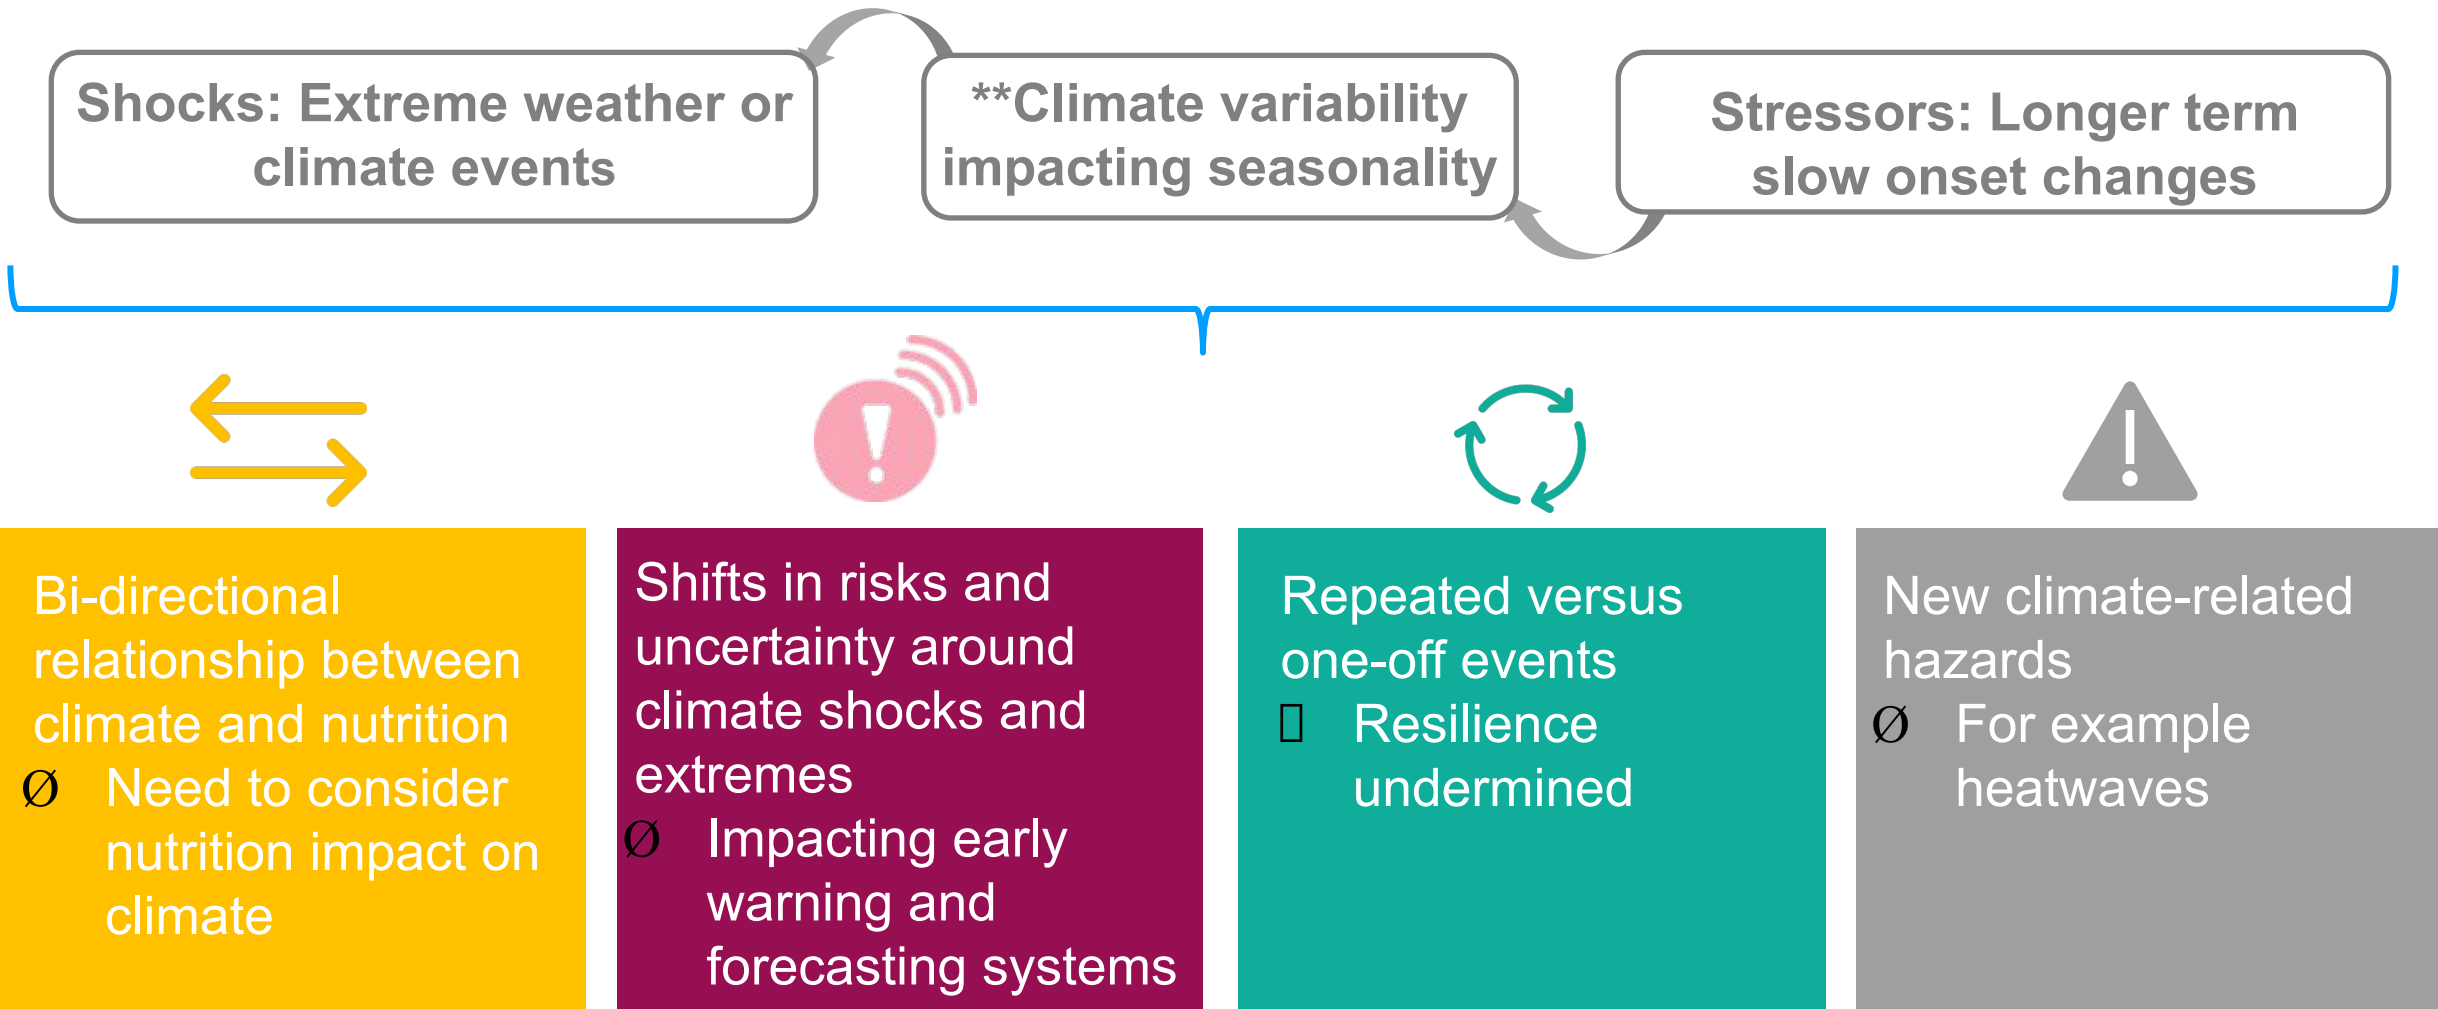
Shocks: Extreme weather or climate events

**Climate variability impacting seasonality

Stressors: Longer term slow onset changes

Bi-directional relationship between climate and nutrition
Ø Need to consider nutrition impact on climate

Shifts in risks and uncertainty around climate shocks and extremes
Ø Impacting early warning and forecasting systems

Repeated versus one-off events
 Resilience undermined

New climate-related hazards
Ø For example heatwaves